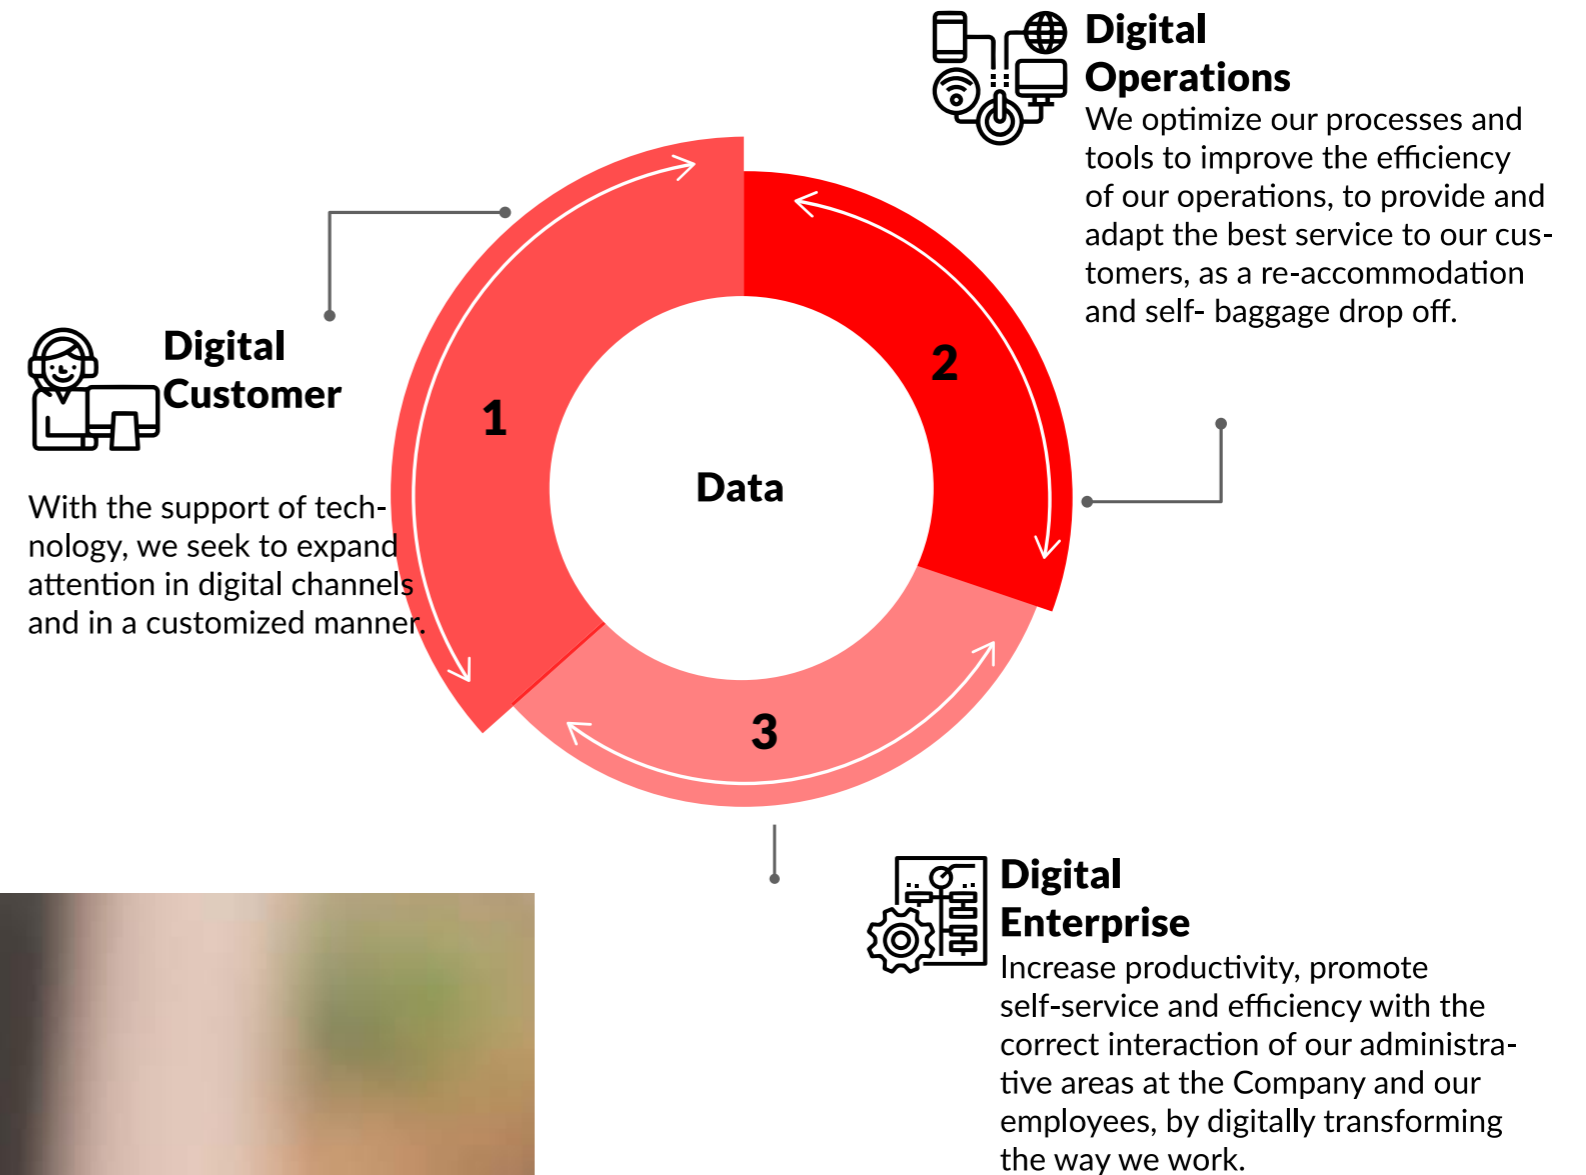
Digital Operations

We optimize our processes and tools to improve the efficiency of our operations, to provide and adapt the best service to our customers, as a re-accommodation and self- baggage drop off.

Digital Customer

With the support of technology, we seek to expand attention in digital channels and in a customized manner.

1

2

Data

3

Digital Enterprise

Increase productivity, promote self-service and efficiency with the correct interaction of our administrative areas at the Company and our employees, by digitally transforming the way we work.